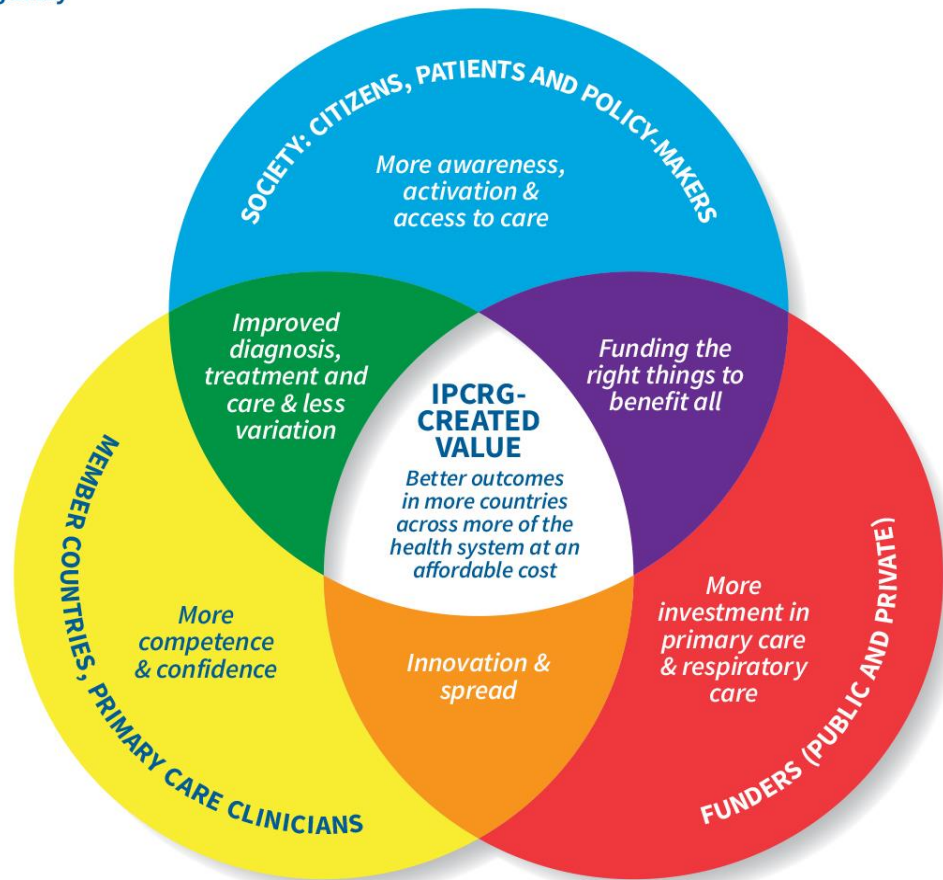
SOCIETY: CITIZENS, PATIENTS AND POLICY-MAKERS

More awareness, activation & access to care

Improved diagnosis, treatment and care & less variation

Funding the right things to benefit all

IPCRG-CREATED VALUE

Better outcomes in more countries across more of the health system at an affordable cost

MEMBER COUNTRIES, PRIMARY CARE CLINICIANS

More competence & confidence

Innovation & spread

More investment in primary care & respiratory care

FUNDERS (PUBLIC AND PRIVATE)